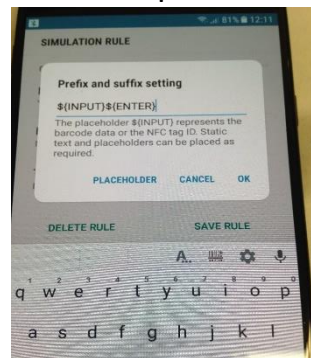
81% 12:11

SIMULATION RULE

Prefix and suffix setting

${INPUT}${ENTER}

The placeholder ${INPUT} represents the barcode data or the NFC tag ID. Static text and placeholders can be placed as required.

PLACEHOLDER CANCEL OK

DELETE RULE SAVE RULE

q w e r t y u i o p
a s d f g h j k l